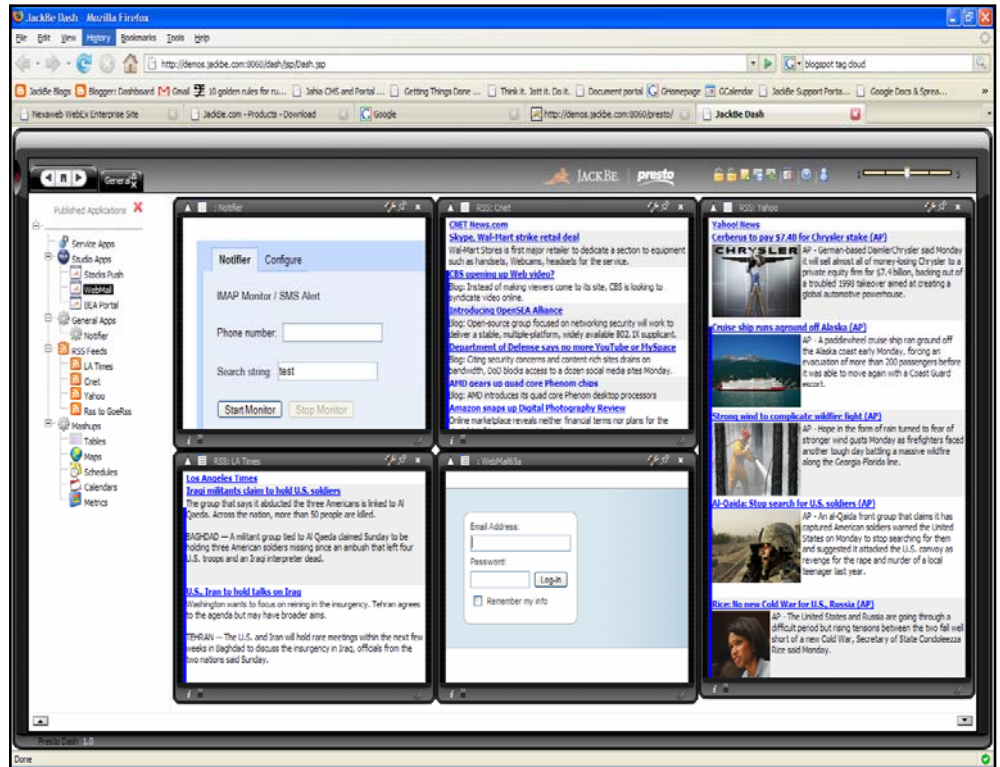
JackBe Dash - Mozilla Firefox

File Edit View History Bookmarks Tools Help

http://demos.jackbe.com:8060/dash/jsp/Dash.jsp

blogspot tag cloud

JackBe Blogs | Blogger: Dashboard | Gmail | 10 golden rules for ru... | Jahia CMS and Portal ... | Getting Things Done ... | Think it. Jott it. Do it. | Document portal | GHomepage | GCalendar | JackBe Support Porta... | Google Docs & Sprea...

Nexaweb WebEx Enterprise Site | JackBe.com - Products - Download | Google | http://demos.jackbe.com:8060/presto/ | JackBe Dash

General

JACKBE | presto

Published Applications

Service Apps
Studio Apps
Stocks Push
WebMail
BEA Portal
General Apps
Notifier
RSS Feeds
LA Times
Cnet
Yahoo
Rss to GeoRss
Mashups
Tables
Maps
Schedules
Calendars
Metrics

Notifier

Notifier | Configure

IMAP Monitor / SMS Alert

Phone number:

Search string: test

Start Monitor | Stop Monitor

RSS: Cnet

CNET News.com
Skype, Wal-Mart strike retail deal
Wal-Mart Stores is first major retailer to dedicate a section to equipment such as handsets, Webcams, headsets for the service.
CBS opening up Web video?
Blog: Instead of making viewers come to its site, CBS is looking to syndicate video online.
Introducing OpenSLA Alliance
Blog: Open-source group focused on networking security will work to deliver a stable, multiple-platform, widely available 802.1X supplicant.
Department of Defense says no more YouTube or MySpace
Blog: Citing security concerns and content-rich sites drains on bandwidth, DoD blocks access to a dozen social media sites Monday.
AMD gears up quad core Phenom chips
Blog: AMD introduces its quad core Phenom desktop processors
Amazon snaps up Digital Photography Review
Online marketplace reveals neither financial terms nor plans for the

RSS: Yahoo

Yahoo! News
Cerberus to pay $7.4B for Chrysler stake (AP)
CHRYSLER
AP - German-based DaimlerChrysler said Monday it will sell almost all of money-losing Chrysler to a private equity firm for $7.4 billion, backing out of a troubled 1998 takeover aimed at creating a global automotive powerhouse.
Cruise ship runs aground off Alaska (AP)
AP - A paddlewheel cruise ship ran aground off the Alaska coast early Monday, forcing an evacuation of more than 200 passengers before it was able to move again with a Coast Guard escort.
Strong wind to complicate wildfire fight (AP)
AP - Hope in the form of rain turned to fear of stronger wind gusts Monday as firefighters faced another tough day battling a massive wildfire along the Georgia-Florida line.
Al-Qaida: Stop search for U.S. soldiers (AP)
AP - An al-Qaida front group that claims it has captured American soldiers warned the United States on Monday to stop searching for them and suggested it attacked the U.S. convoy as revenge for the rape and murder of a local teenager last year.
Rice: No new Cold War for U.S., Russia (AP)
AP - The United States and Russia are going through a difficult period but rising tensions between the two fall well short of a new Cold War, Secretary of State Condoleezza Rice said Monday.

RSS: LA Times

Los Angeles Times
Iraqi militants claim to hold U.S. soldiers
The group that says it abducted the three Americans is linked to Al Qaeda. Across the nation, more than 50 people are killed.

BAGHDAD — A militant group tied to Al Qaeda claimed Sunday to be holding three American soldiers missing since an ambush that left four U.S. troops and an Iraqi interpreter dead.

U.S., Iran to hold talks on Iraq
Washington wants to focus on reining in the insurgency. Tehran agrees to the agenda but may have broader aims.

TEHRAN — The U.S. and Iran will hold rare meetings within the next few weeks in Baghdad to discuss the insurgency in Iraq, officials from the two nations said Sunday.

WebMail65a

Email Address:

Password:

Log-in

Remember my info

Presto Dash 1.0

Done